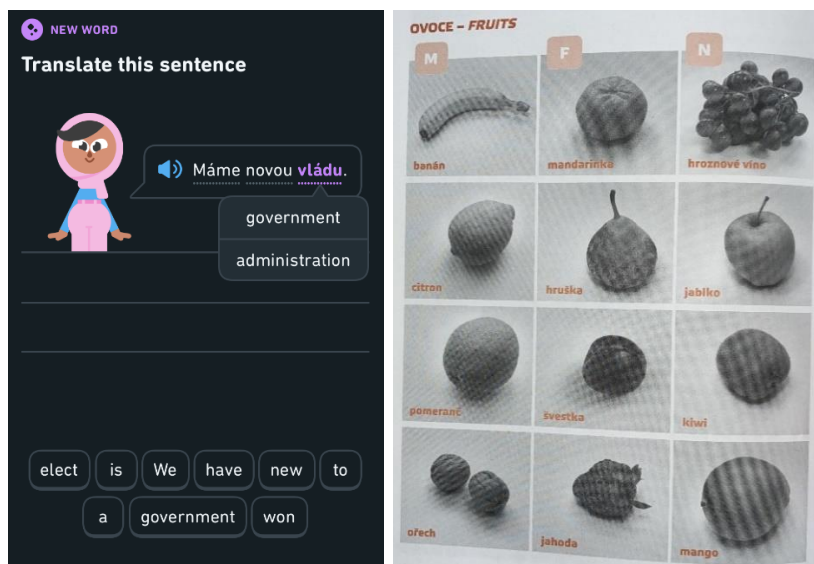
NEW WORD

Translate this sentence

Máme novou vládu.

government

administration

elect
is
We
have
new
to
a
government
won

OVOCE – FRUITS

M
F
N

banán
mandarinka
hroznové víno
citron
hruška
jablko
pomeranč
švestka
kiwi
ořech
jahoda
mango